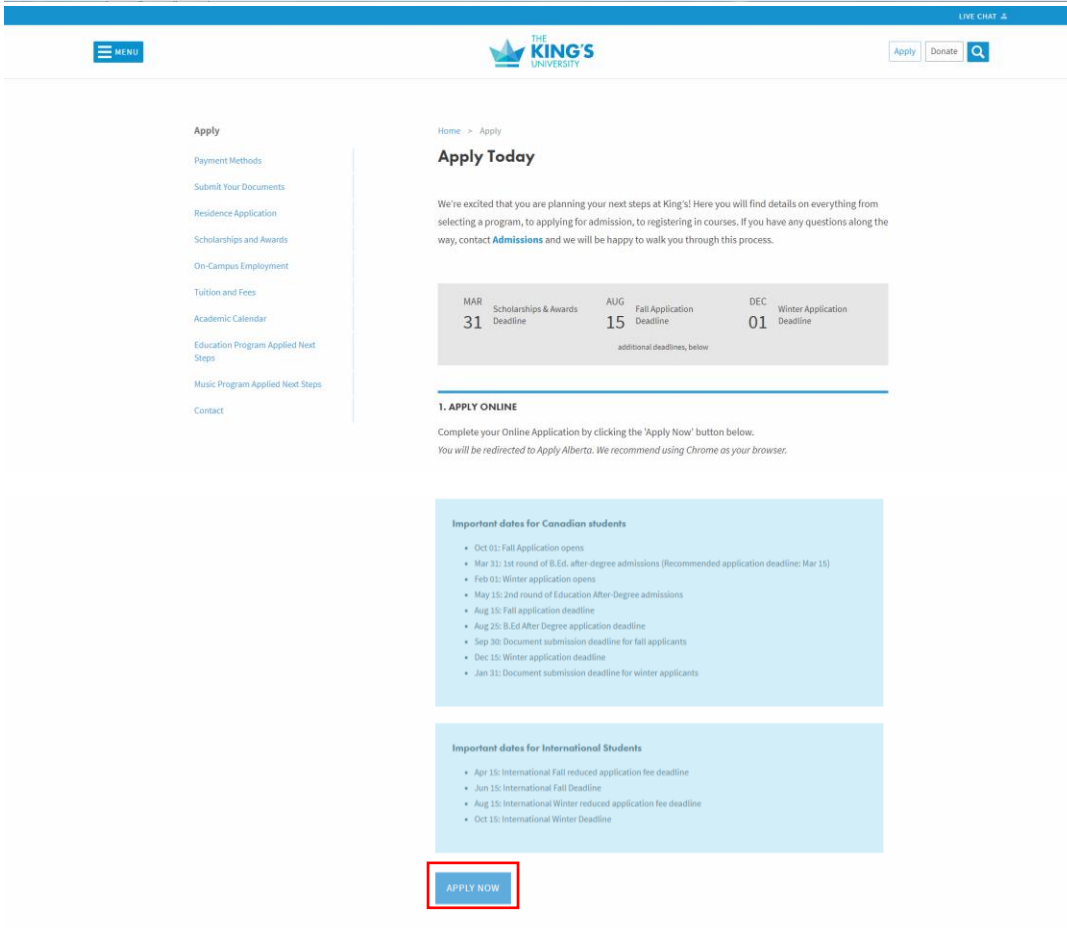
LIVE CHAT

MENU

THE KING'S UNIVERSITY

Apply Donate

Apply

Payment Methods

Submit Your Documents

Residence Application

Scholarships and Awards

On-Campus Employment

Tuition and Fees

Academic Calendar

Education Program Applied Next Steps

Music Program Applied Next Steps

Contact

Home > Apply

Apply Today

We're excited that you are planning your next steps at King's! Here you will find details on everything from selecting a program, to applying for admission, to registering in courses. If you have any questions along the way, contact Admissions and we will be happy to walk you through this process.

MAR 31 Scholarships & Awards Deadline

AUG 15 Fall Application Deadline

DEC 01 Winter Application Deadline

additional deadlines, below

1. APPLY ONLINE

Complete your Online Application by clicking the 'Apply Now' button below.
You will be redirected to Apply Alberta. We recommend using Chrome as your browser.

Important dates for Canadian students

- Oct 01: Fall Application opens
- Mar 31: 1st round of B.Ed. after-degree admissions (Recommended application deadline: Mar 15)
- Feb 01: Winter application opens
- May 15: 2nd round of Education After-Degree admissions
- Aug 15: Fall application deadline
- Aug 25: B.Ed After Degree application deadline
- Sep 30: Document submission deadline for fall applicants
- Dec 15: Winter application deadline
- Jan 31: Document submission deadline for winter applicants

Important dates for International Students

- Apr 15: International Fall reduced application fee deadline
- Jun 15: International Fall Deadline
- Aug 15: International Winter reduced application fee deadline
- Oct 15: International Winter Deadline

APPLY NOW